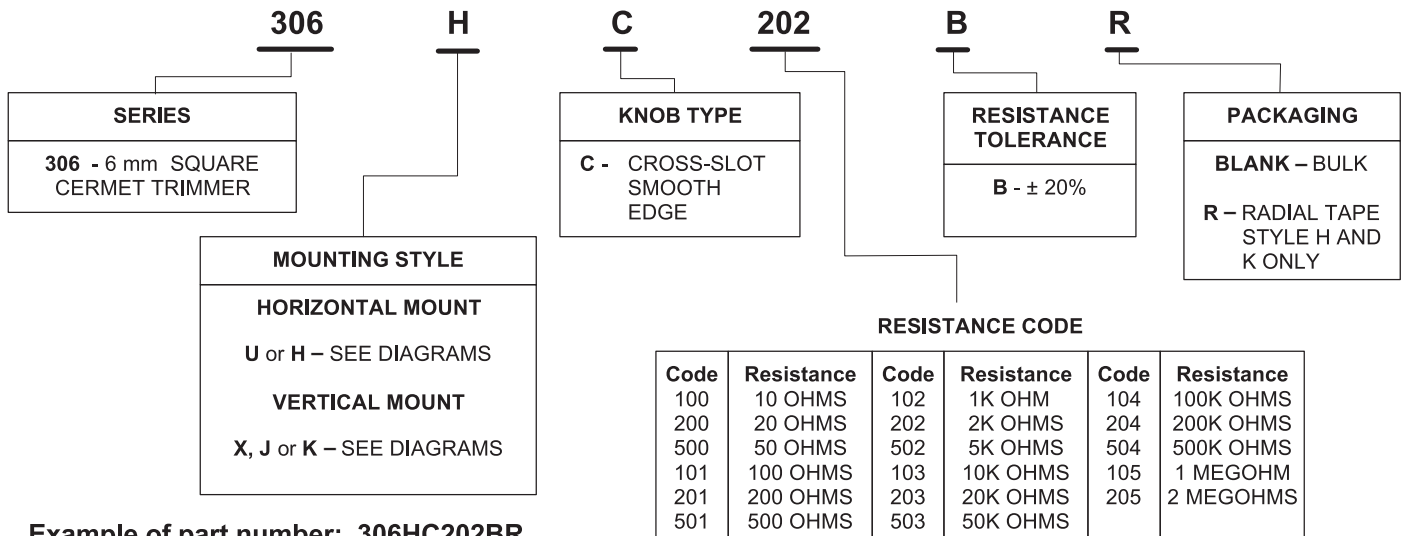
306 H C 202 B R

SERIES

306 - 6 mm SQUARE CERMET TRIMMER

MOUNTING STYLE

HORIZONTAL MOUNT

U or H – SEE DIAGRAMS

VERTICAL MOUNT

X, J or K – SEE DIAGRAMS

KNOB TYPE

C - CROSS-SLOT SMOOTH EDGE

RESISTANCE TOLERANCE

B - ± 20%

PACKAGING

BLANK – BULK

R – RADIAL TAPE STYLE H AND K ONLY

RESISTANCE CODE

| Code | Resistance | Code | Resistance | Code | Resistance |
|---|---|---|---|---|---|
| 100 | 10 OHMS | 102 | 1K OHM | 104 | 100K OHMS |
| 200 | 20 OHMS | 202 | 2K OHMS | 204 | 200K OHMS |
| 500 | 50 OHMS | 502 | 5K OHMS | 504 | 500K OHMS |
| 101 | 100 OHMS | 103 | 10K OHMS | 105 | 1 MEGOHM |
| 201 | 200 OHMS | 203 | 20K OHMS | 205 | 2 MEGOHMS |
| 501 | 500 OHMS | 503 | 50K OHMS | | |

Example of part number: 306HC202BR